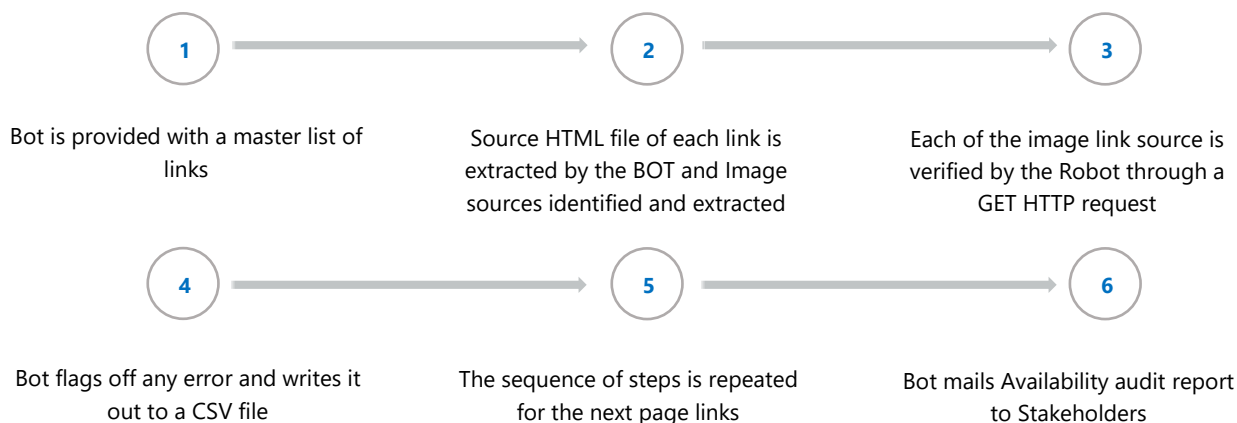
1

Bot is provided with a master list of links

2

Source HTML file of each link is extracted by the BOT and Image sources identified and extracted

3

Each of the image link source is verified by the Robot through a GET HTTP request

4

Bot flags off any error and writes it out to a CSV file

5

The sequence of steps is repeated for the next page links

6

Bot mails Availability audit report to Stakeholders